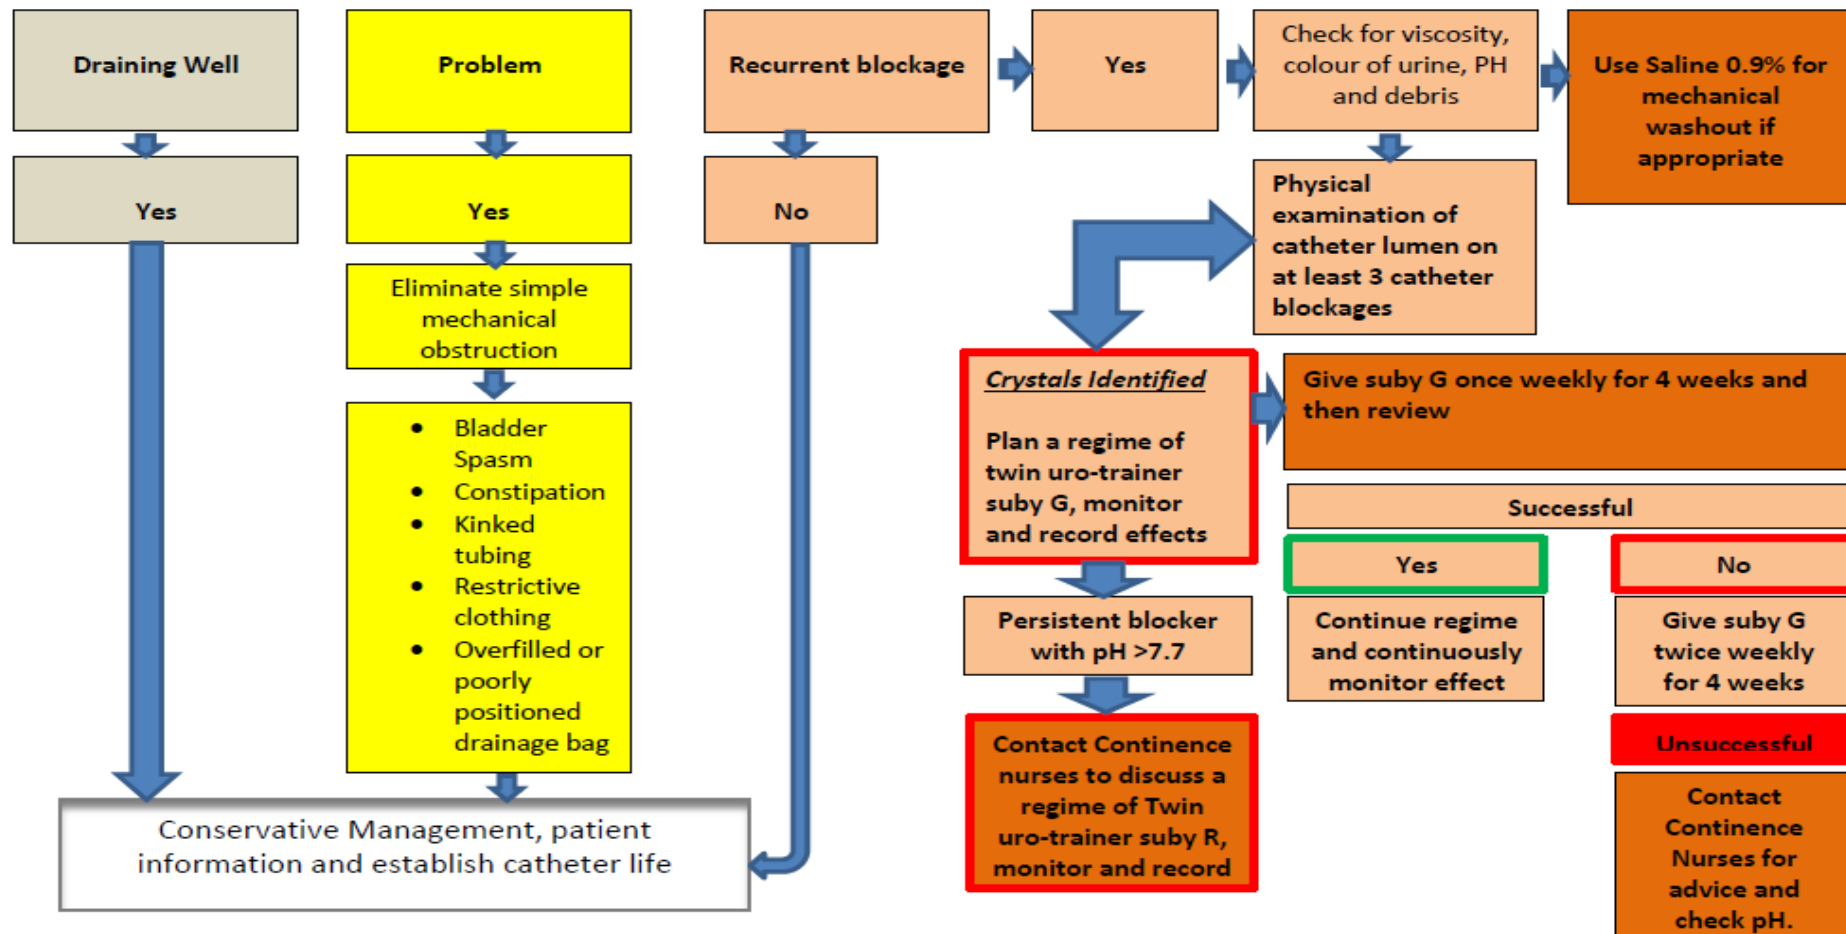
Draining Well

Yes

Problem

Yes

Eliminate simple mechanical obstruction

- Bladder Spasm
- Constipation
- Kinked tubing
- Restrictive clothing
- Overfilled or poorly positioned drainage bag

Conservative Management, patient information and establish catheter life

Recurrent blockage

No

Yes

Check for viscosity, colour of urine, PH and debris

Use Saline 0.9% for mechanical washout if appropriate

Physical examination of catheter lumen on at least 3 catheter blockages

Crystals Identified

Plan a regime of twin uro-trainer suby G, monitor and record effects

Give suby G once weekly for 4 weeks and then review

Successful

Yes

No

Continue regime and continuously monitor effect

Give suby G twice weekly for 4 weeks

Unsuccessful

Contact Continence Nurses for advice and check pH.

Persistent blocker with pH >7.7

Contact Continence nurses to discuss a regime of Twin uro-trainer suby R, monitor and record